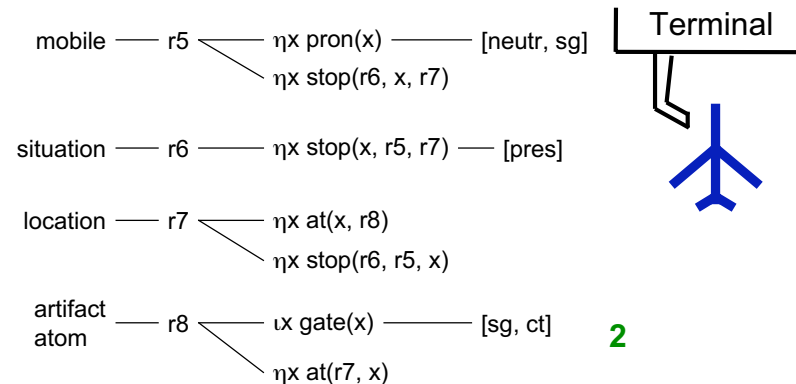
mobile — r5 — ηx pron(x) — [neutr, sg]
ηx stop(r6, x, r7)

Terminal

situation — r6 — ηx stop(x, r5, r7) — [pres]

location — r7 — ηx at(x, r8)
ηx stop(r6, r5, x)

artifact atom — r8 — ιx gate(x) — [sg, ct]
ηx at(r7, x)

2